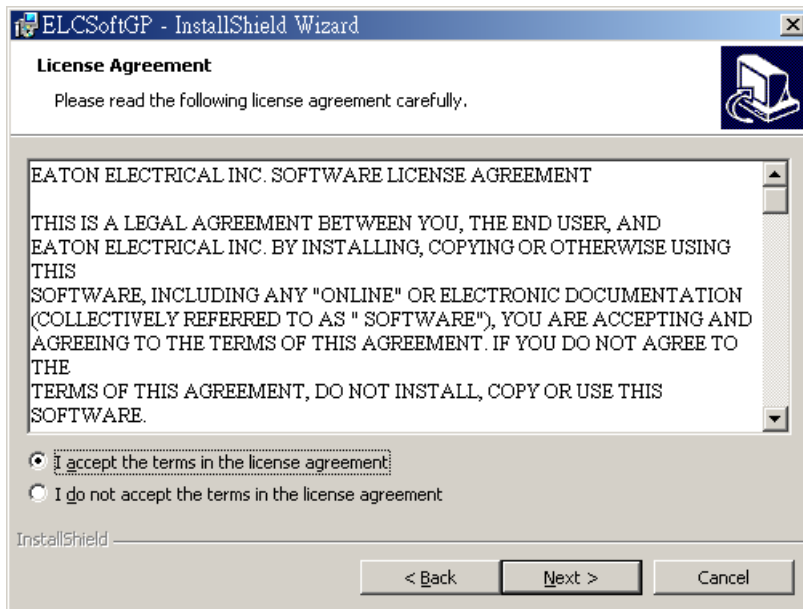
ELCSoftGP - InstallShield Wizard

License Agreement

Please read the following license agreement carefully.

EATON ELECTRICAL INC. SOFTWARE LICENSE AGREEMENT

THIS IS A LEGAL AGREEMENT BETWEEN YOU, THE END USER, AND EATON ELECTRICAL INC. BY INSTALLING, COPYING OR OTHERWISE USING THIS
SOFTWARE, INCLUDING ANY "ONLINE" OR ELECTRONIC DOCUMENTATION (COLLECTIVELY REFERRED TO AS " SOFTWARE"), YOU ARE ACCEPTING AND AGREEING TO THE TERMS OF THIS AGREEMENT. IF YOU DO NOT AGREE TO THE
TERMS OF THIS AGREEMENT, DO NOT INSTALL, COPY OR USE THIS SOFTWARE.

I accept the terms in the license agreement

I do not accept the terms in the license agreement

InstallShield

< Back

Next >

Cancel